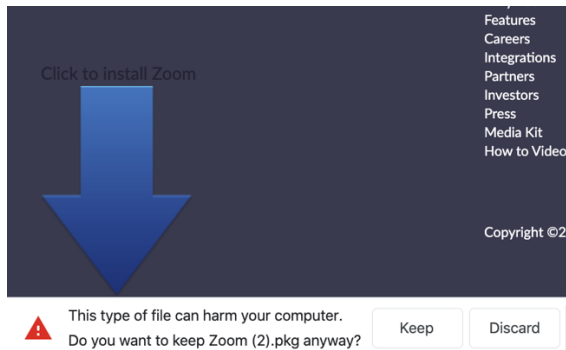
Click to install Zoom

Features
Careers
Integrations
Partners
Investors
Press
Media Kit
How to Video

Copyright ©2

This type of file can harm your computer.
Do you want to keep Zoom (2).pkg anyway?

Keep

Discard